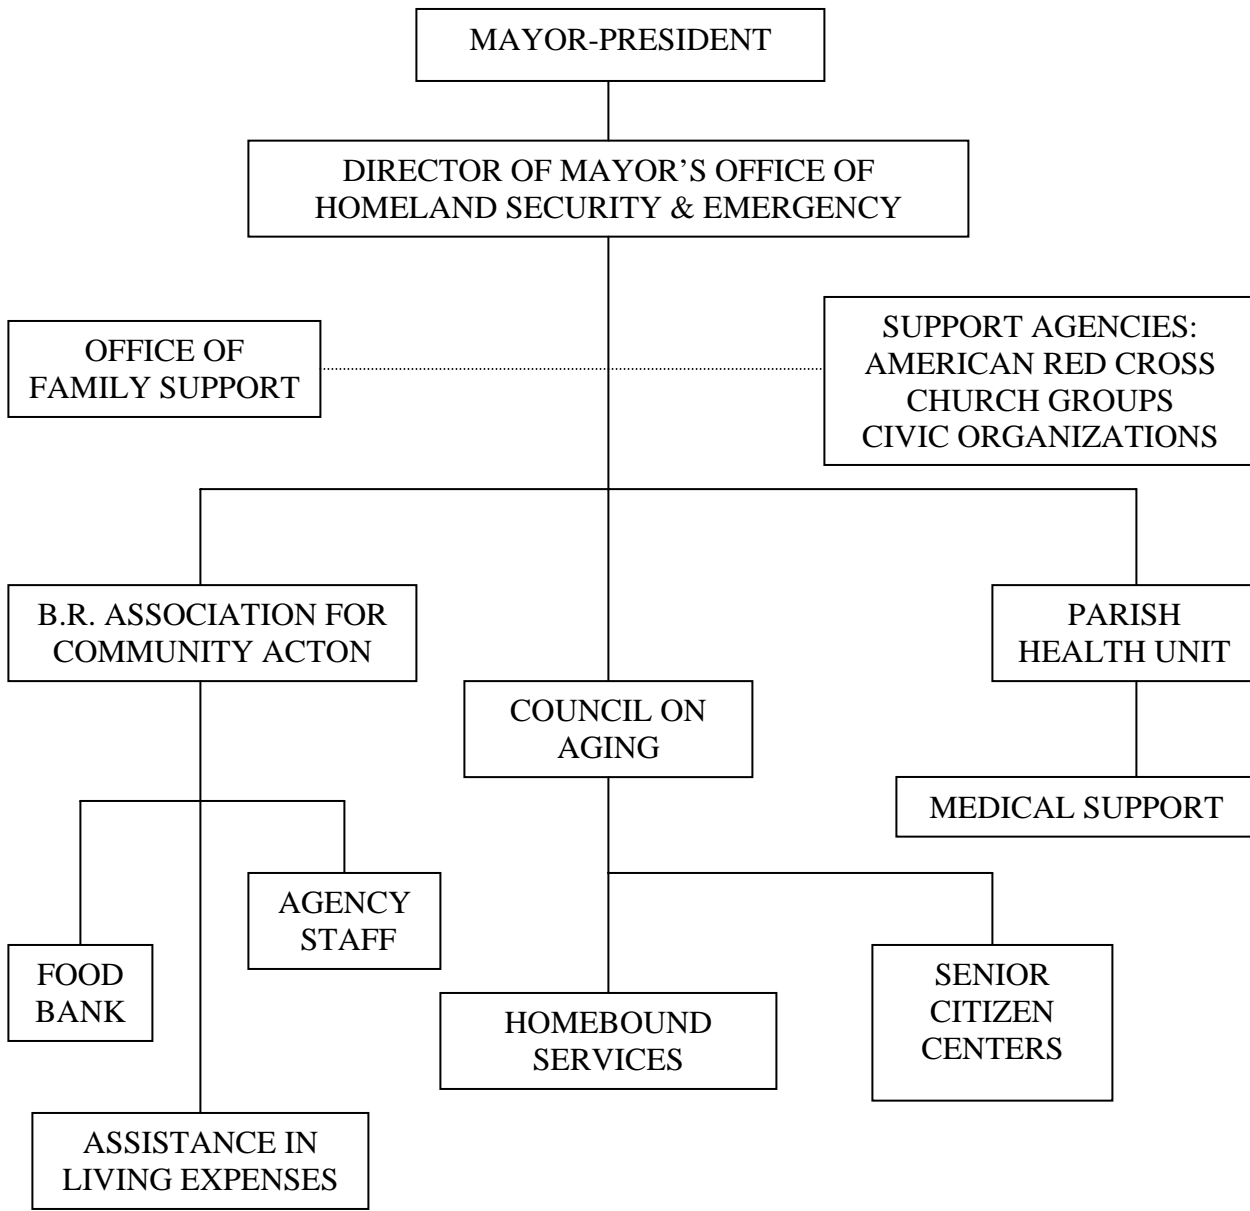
MAYOR-PRESIDENT

DIRECTOR OF MAYOR’S OFFICE OF HOMELAND SECURITY & EMERGENCY

OFFICE OF FAMILY SUPPORT

SUPPORT AGENCIES:
AMERICAN RED CROSS
CHURCH GROUPS
CIVIC ORGANIZATIONS

B.R. ASSOCIATION FOR COMMUNITY ACTON

COUNCIL ON AGING

PARISH HEALTH UNIT

MEDICAL SUPPORT

AGENCY STAFF

FOOD BANK

HOMEBOUND SERVICES

SENIOR CITIZEN CENTERS

ASSISTANCE IN LIVING EXPENSES